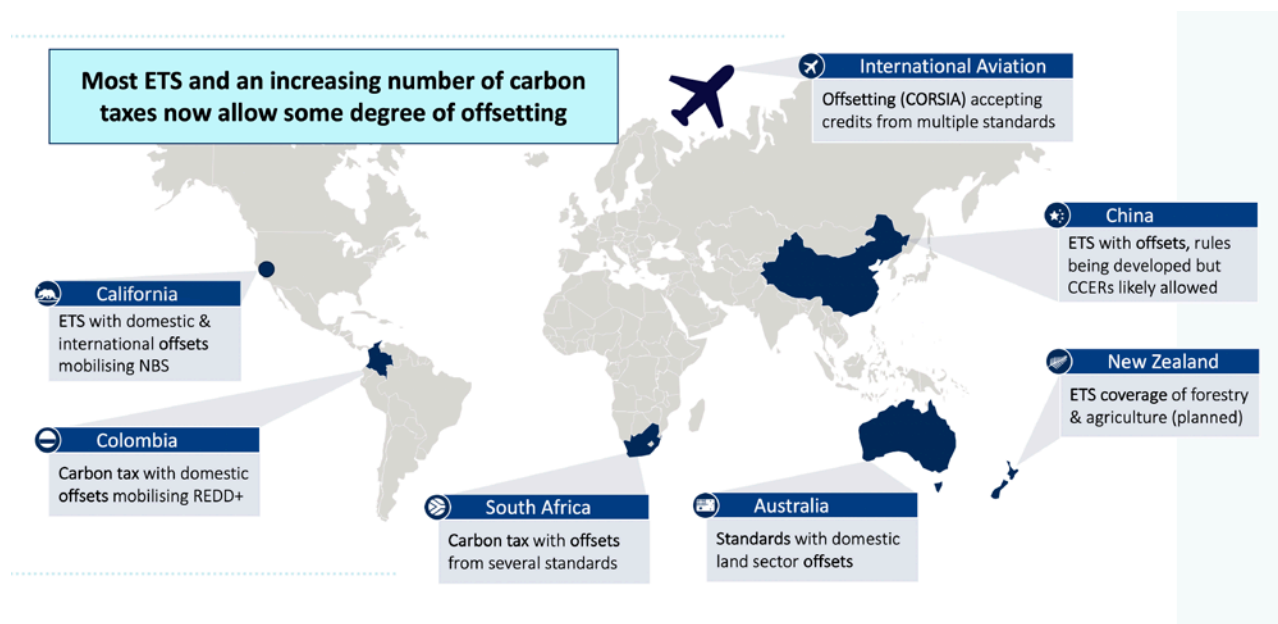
Most ETS and an increasing number of carbon taxes now allow some degree of offsetting

International Aviation
Offsetting (CORSIA) accepting credits from multiple standards

China
ETS with offsets, rules being developed but CCERs likely allowed

California
ETS with domestic & international offsets mobilising NBS

New Zealand
ETS coverage of forestry & agriculture (planned)

Colombia
Carbon tax with domestic offsets mobilising REDD+

South Africa
Carbon tax with offsets from several standards

Australia
Standards with domestic land sector offsets